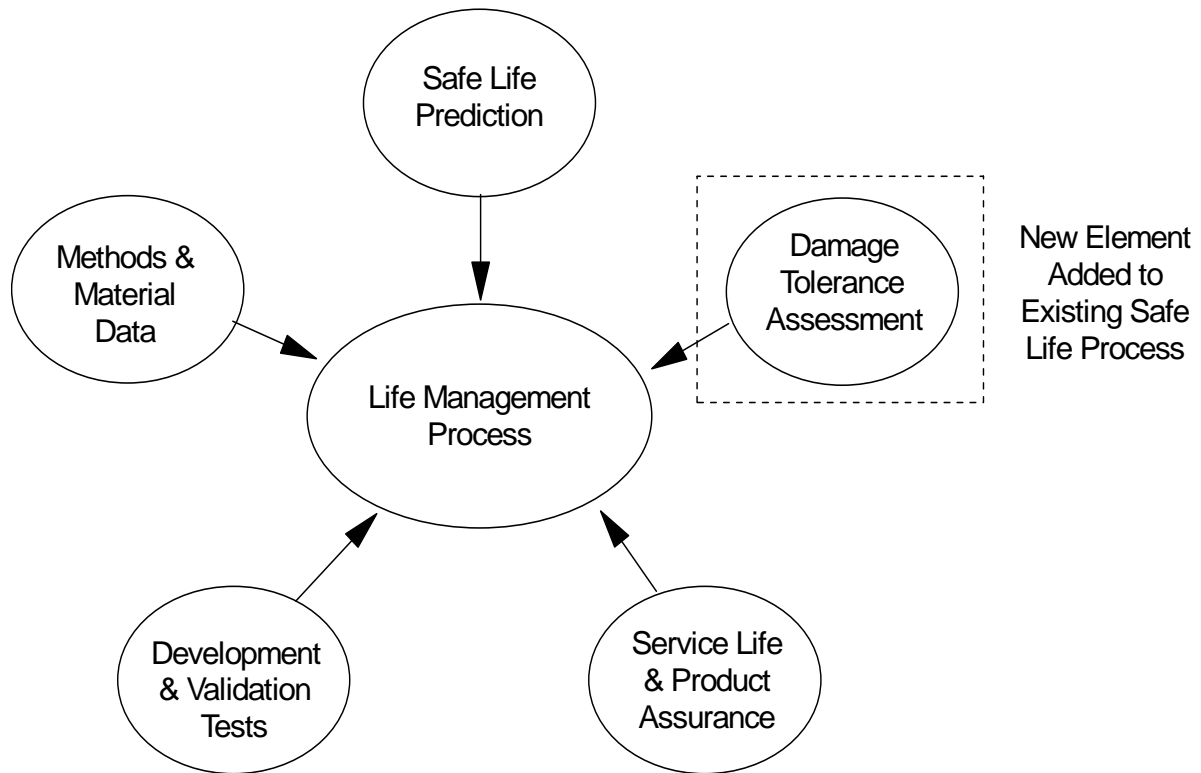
Safe Life Prediction

Methods & Material Data

Damage Tolerance Assessment

New Element Added to Existing Safe Life Process

Life Management Process

Development & Validation Tests

Service Life & Product Assurance